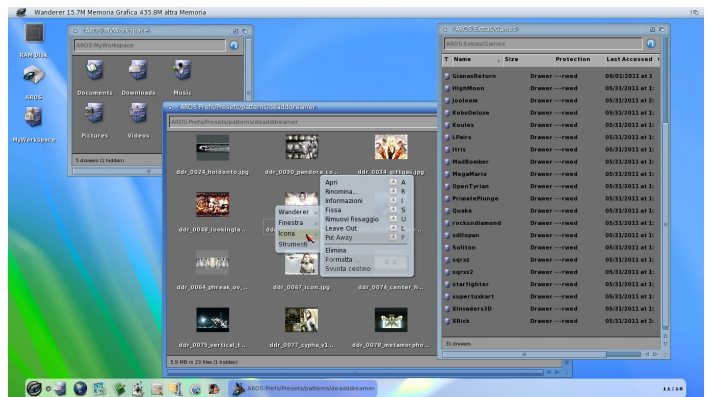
Wanderer 15.7M Memoria Grafica 435.8M altra Memoria

RAM Disk
AROS
MyWorkspace

AROS:MyWorkspace
AROS:MyWorkspace
Documents Downloads Music
Pictures Videos
5 drawers (1 hidden)

AROS:Prefs/Presets/patterns/deadddreamer
AROS:Prefs/Presets/patterns/deadddreamer
ddr_0024_holdonto.jpg ddr_0039_pandora_co... ddr_0034_giftgas.jpg
ddr_0048_lookingla...
ddr_0064_phreak_ov_... ddr_0067_icon.jpg ddr_0074_center_h...
ddr_0075_vertical_t... ddr_0077_sypha_y1... ddr_0078_metamorpho...
5.9 MB in 23 files (1 hidden)

Wanderer
Finestra
Icona
Strumenti

Apri A
Rinomina... R
Informazioni I
Fissa S
Rimuovi fissaggio U
Leave Out L
Put Away P
Elimina
Formatta...
Svuota cestino

AROS:Extras/Games
AROS:Extras/Games
| T | Name | Size | Protection | Last Accessed |
|---|---|---|---|---|
| | GianasReturn | Drawer | ----rwed | 06/01/2011 at 1 |
| | HighMoon | Drawer | ----rwed | 05/31/2011 at 1 |
| | Jooleem | Drawer | ----rwed | 05/31/2011 at 2 |
| | KoboDeluxe | Drawer | ----rwed | 05/31/2011 at 1 |
| | Koules | Drawer | ----rwed | 05/31/2011 at 1 |
| | LPairs | Drawer | ----rwed | 05/31/2011 at 1 |
| | ltris | Drawer | ----rwed | 05/31/2011 at 1 |
| | MadBomber | Drawer | ----rwed | 05/31/2011 at 1 |
| | MegaMario | Drawer | ----rwed | 05/31/2011 at 1 |
| | OpenTyrian | Drawer | ----rwed | 05/31/2011 at 1 |
| | PrimatePlunge | Drawer | ----rwed | 05/31/2011 at 1 |
| | Quake | Drawer | ----rwed | 05/31/2011 at 1 |
| | rocksndiamond | Drawer | ----rwed | 05/31/2011 at 1 |
| | sdlhopn | Drawer | ----rwed | 05/31/2011 at 1 |
| | Soliton | Drawer | ----rwed | 05/31/2011 at 1 |
| | sqrxz | Drawer | ----rwed | 05/31/2011 at 1 |
| | sqrxz2 | Drawer | ----rwed | 05/31/2011 at 1 |
| | starfighter | Drawer | ----rwed | 05/31/2011 at 1 |
| | supertuxkart | Drawer | ----rwed | 05/31/2011 at 1 |
| | XInvaders3D | Drawer | ----rwed | 05/31/2011 at 1 |
| | XRick | Drawer | ----rwed | 05/31/2011 at 1 |
31 drawers

AROS:Prefs/Presets/patterns/deadddreamer